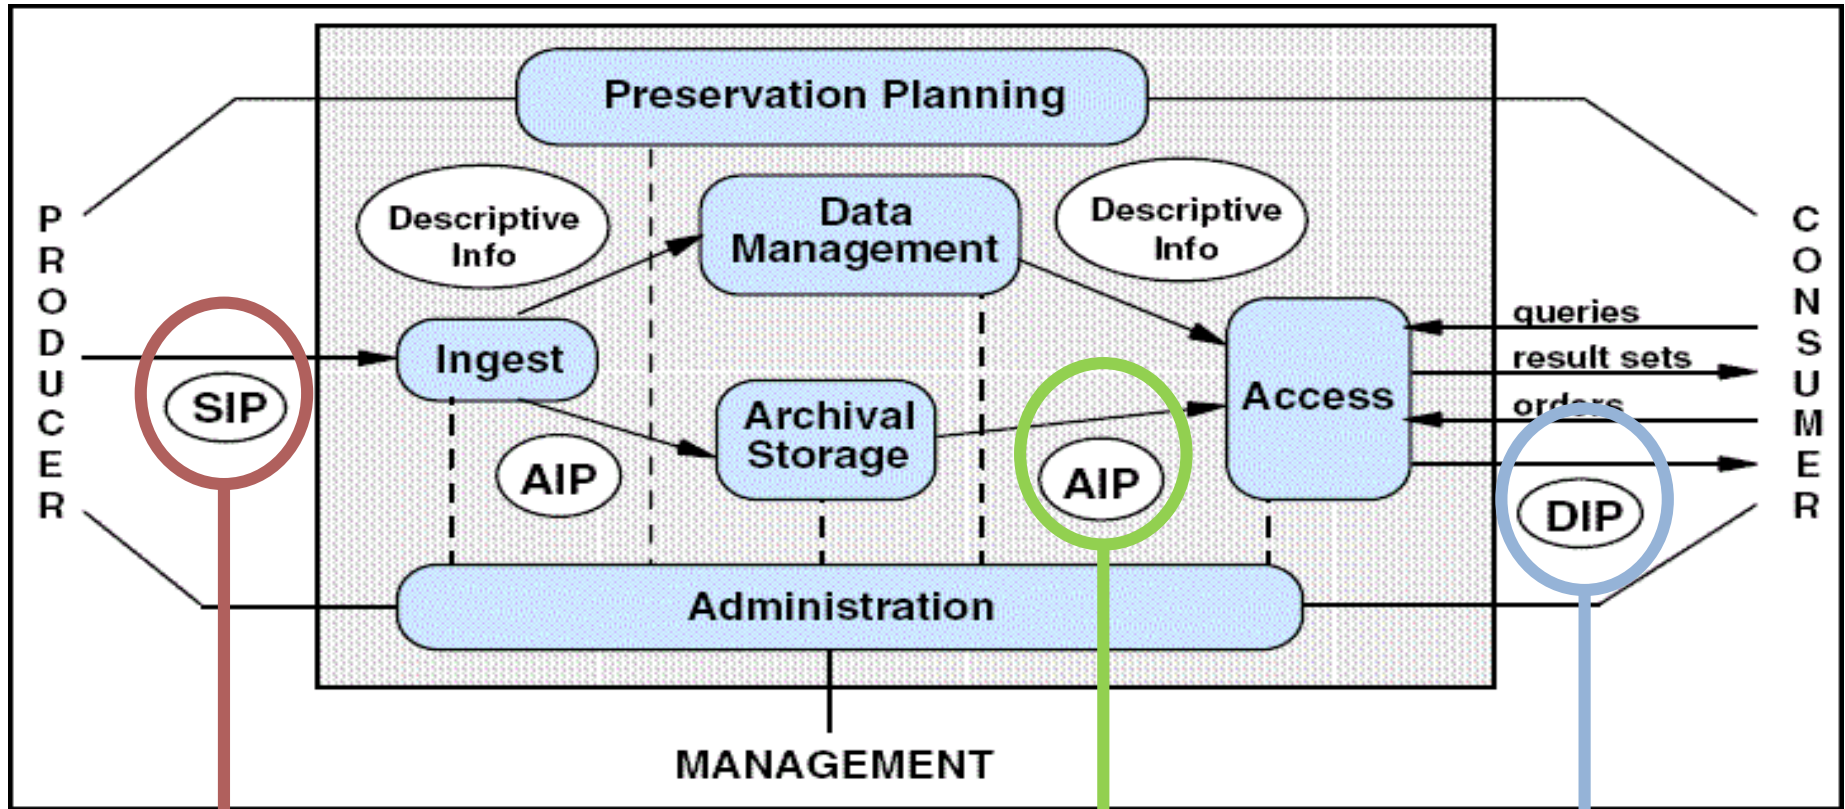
Preservation Planning

PRODUCER

Descriptive Info

Data Management

Descriptive Info

CONSUMER

queries

result sets

orders

Ingest

SIP

Access

Archival Storage

AIP

AIP

DIP

Administration

MANAGEMENT